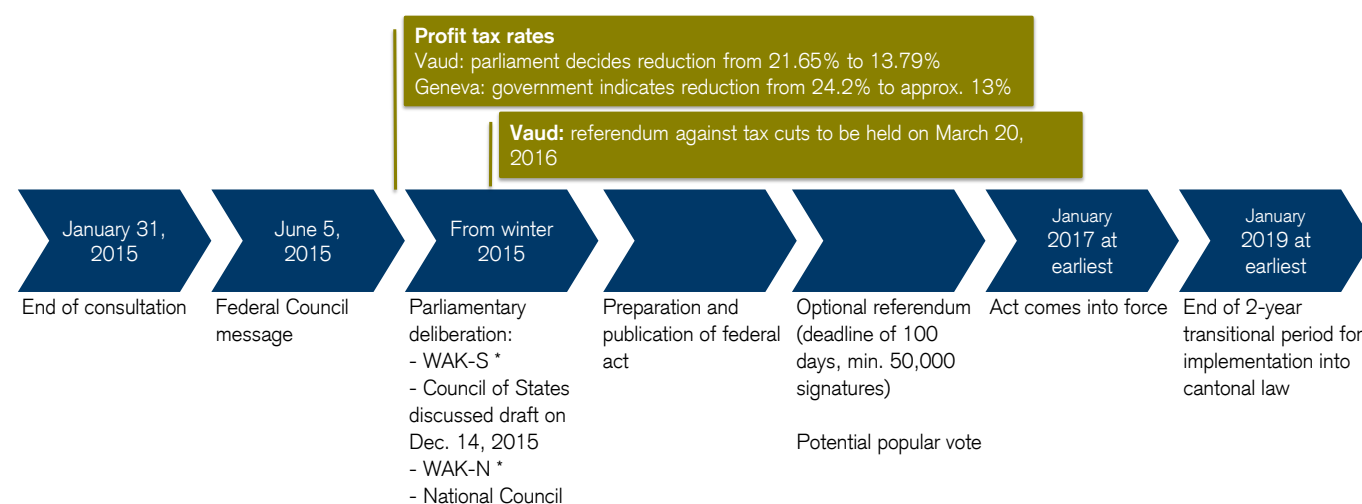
Profit tax rates
Vaud: parliament decides reduction from 21.65% to 13.79%
Geneva: government indicates reduction from 24.2% to approx. 13%

Vaud: referendum against tax cuts to be held on March 20, 2016

January 31, 2015

June 5, 2015

From winter 2015

January 2017 at earliest

January 2019 at earliest

End of consultation

Federal Council message

Parliamentary deliberation:
- WAK-S *
- Council of States discussed draft on Dec. 14, 2015
- WAK-N *
- National Council

Preparation and publication of federal act

Optional referendum (deadline of 100 days, min. 50,000 signatures)

Potential popular vote

Act comes into force

End of 2-year transitional period for implementation into cantonal law